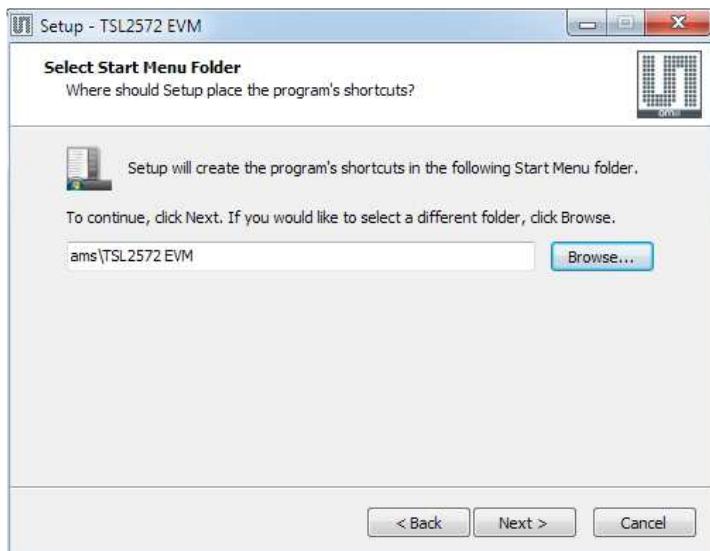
Setup - TSL2572 EVM

Select Start Menu Folder
Where should Setup place the program's shortcuts?

Setup will create the program's shortcuts in the following Start Menu folder.

To continue, click Next. If you would like to select a different folder, click Browse.

ams\TSL2572 EVM

Browse...

< Back

Next >

Cancel